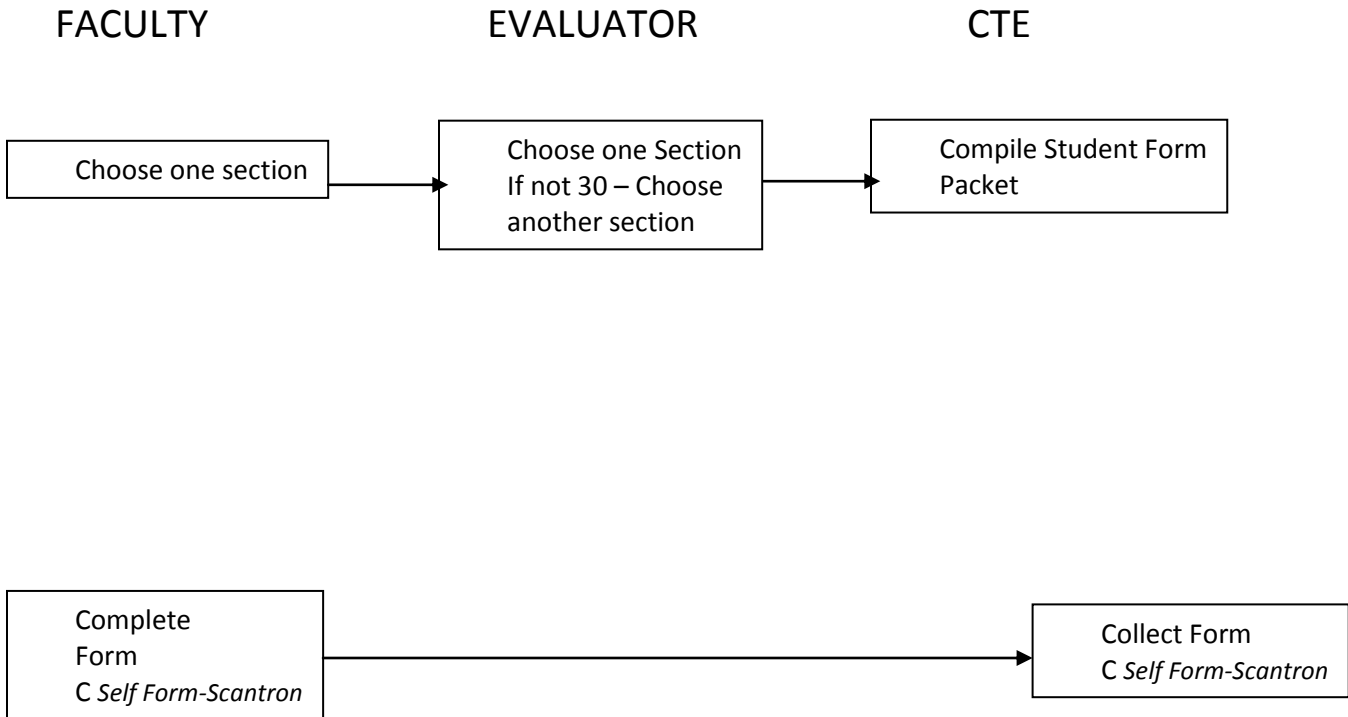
FACULTY

EVALUATOR

CTE

Choose one section

Choose one Section
If not 30 – Choose another section

Compile Student Form Packet

Complete Form
C *Self Form-Scantron*

Collect Form
C *Self Form-Scantron*